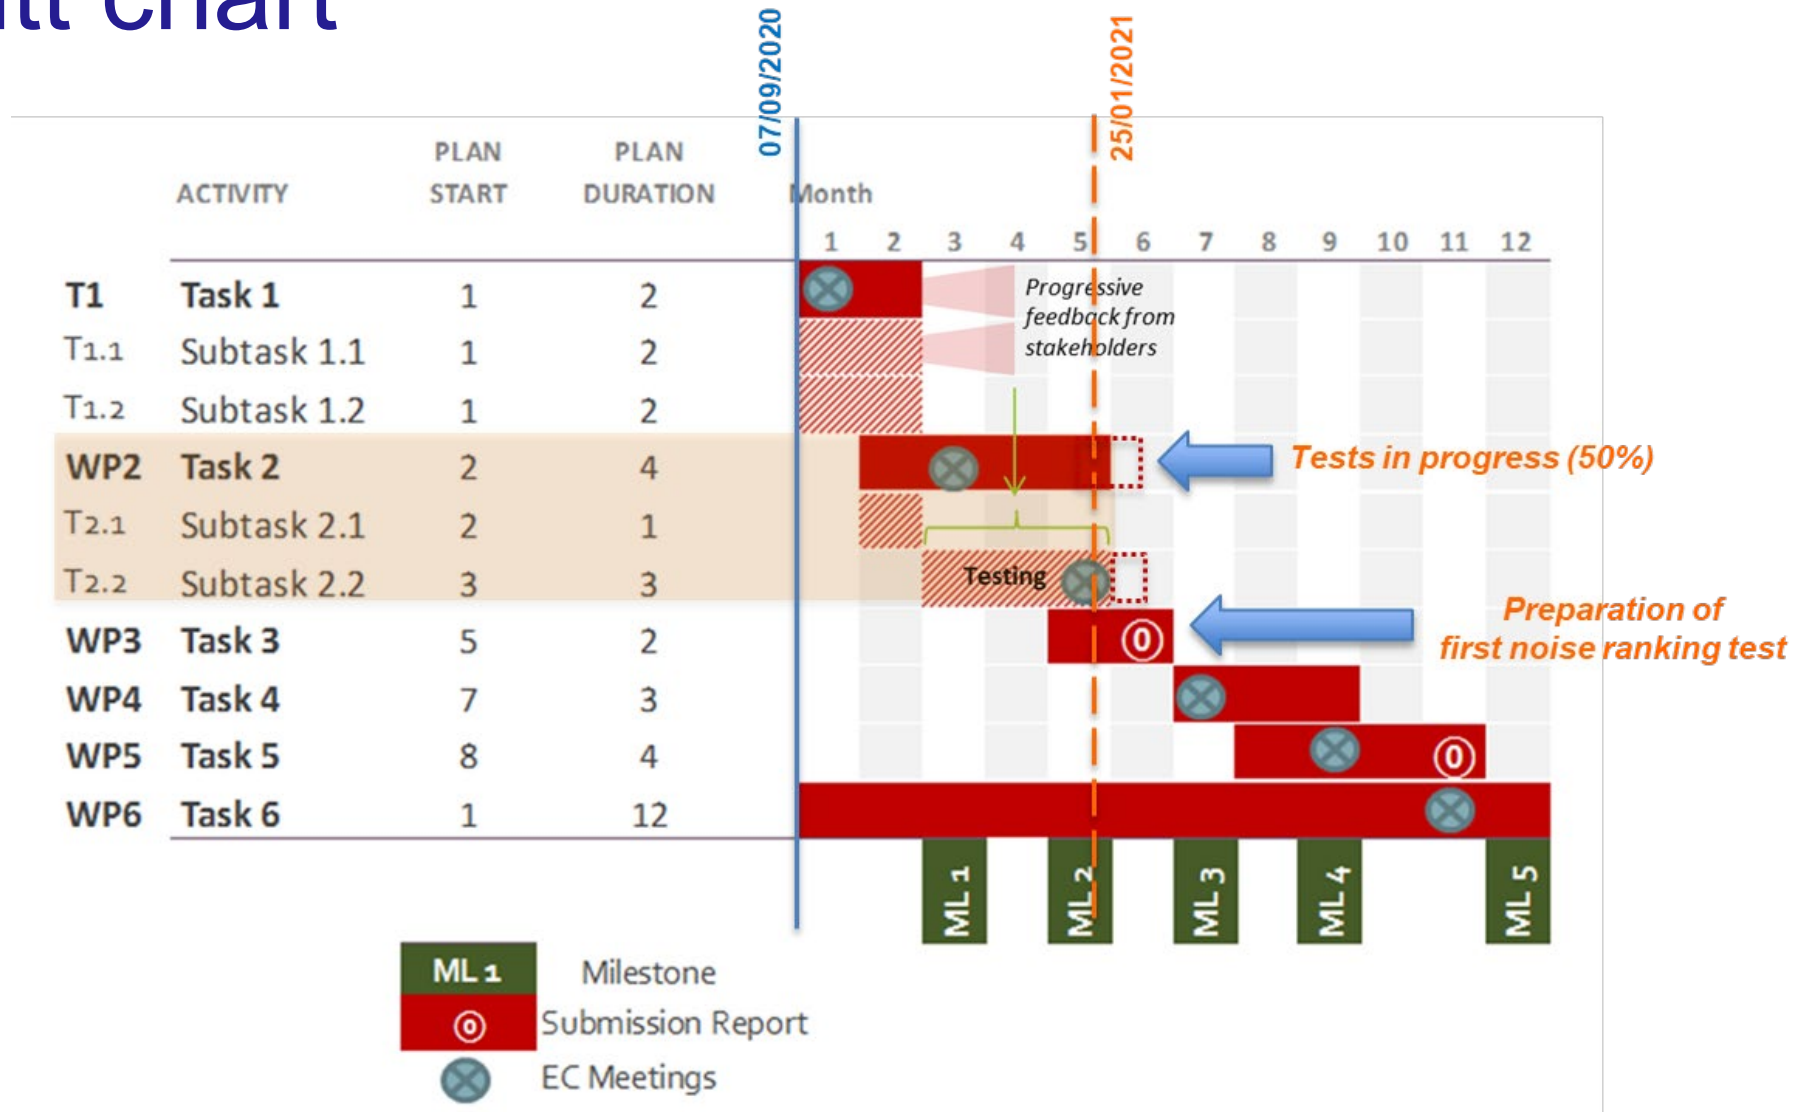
ntt chart

07/09/2020

25/01/2021

| | ACTIVITY | PLAN START | PLAN DURATION |
|---|---|---|---|
| T1 | Task 1 | 1 | 2 |
| T1.1 | Subtask 1.1 | 1 | 2 |
| T1.2 | Subtask 1.2 | 1 | 2 |
| WP2 | Task 2 | 2 | 4 |
| T2.1 | Subtask 2.1 | 2 | 1 |
| T2.2 | Subtask 2.2 | 3 | 3 |
| WP3 | Task 3 | 5 | 2 |
| WP4 | Task 4 | 7 | 3 |
| WP5 | Task 5 | 8 | 4 |
| WP6 | Task 6 | 1 | 12 |

Month
1 2 3 4 5 6 7 8 9 10 11 12

Progressive feedback from stakeholders

Tests in progress (50%)

Testing

Preparation of first noise ranking test

ML 1 ML 2 ML 3 ML 4 ML 5

ML 1 Milestone
Submission Report
EC Meetings